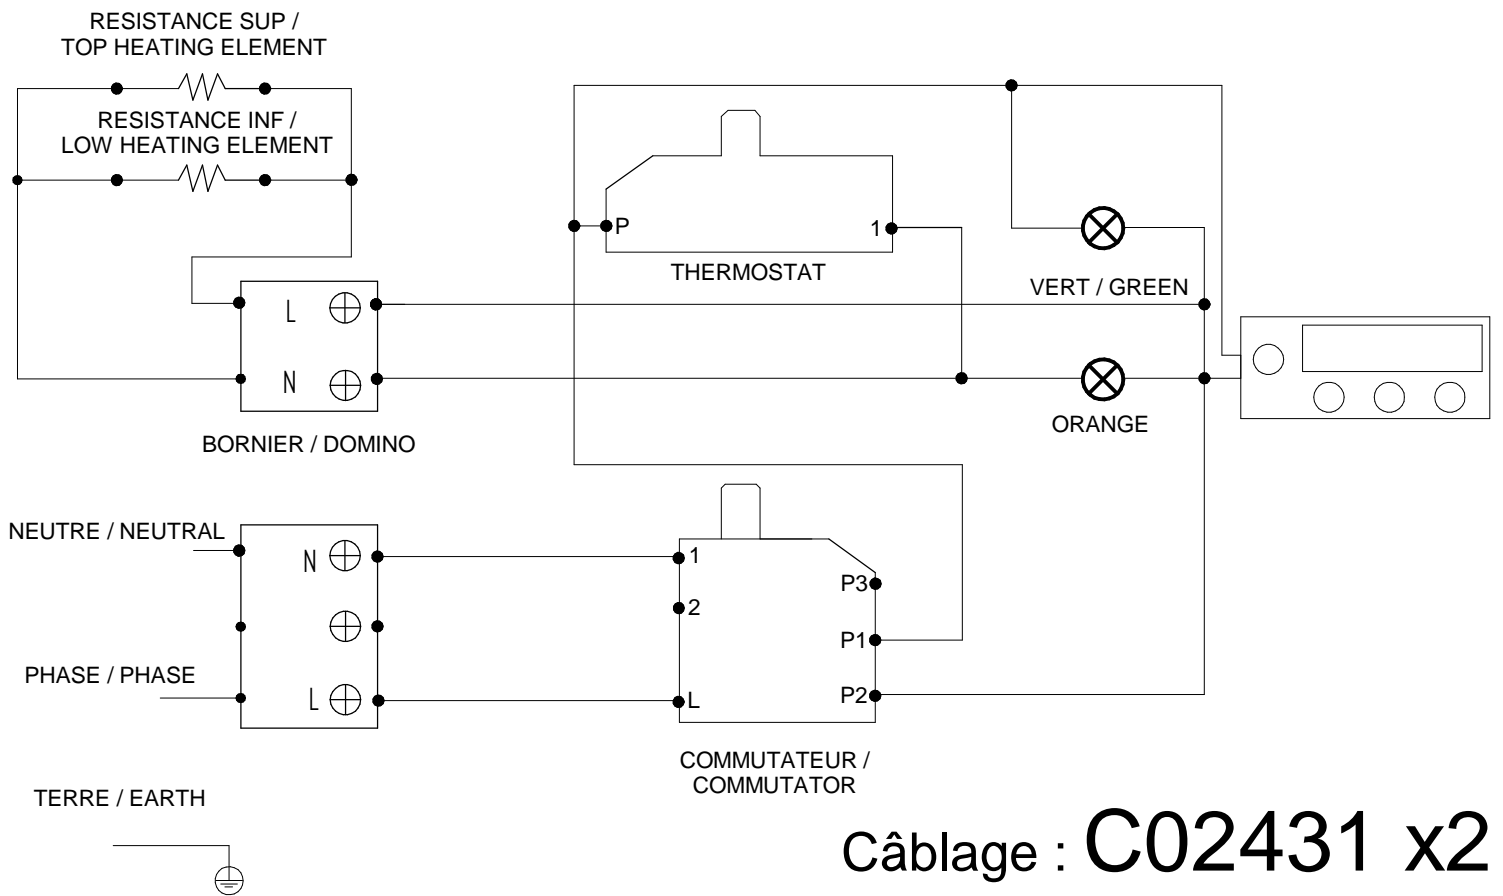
RESISTANCE SUP /
TOP HEATING ELEMENT

RESISTANCE INF /
LOW HEATING ELEMENT

P

1

THERMOSTAT

VERT / GREEN

L

N

ORANGE

BORNIER / DOMINO

NEUTRE / NEUTRAL

N

1

2

P3

P1

PHASE / PHASE

L

L

P2

COMMUTATEUR /
COMMUTATOR

TERRE / EARTH

Câblage : C02431 x2